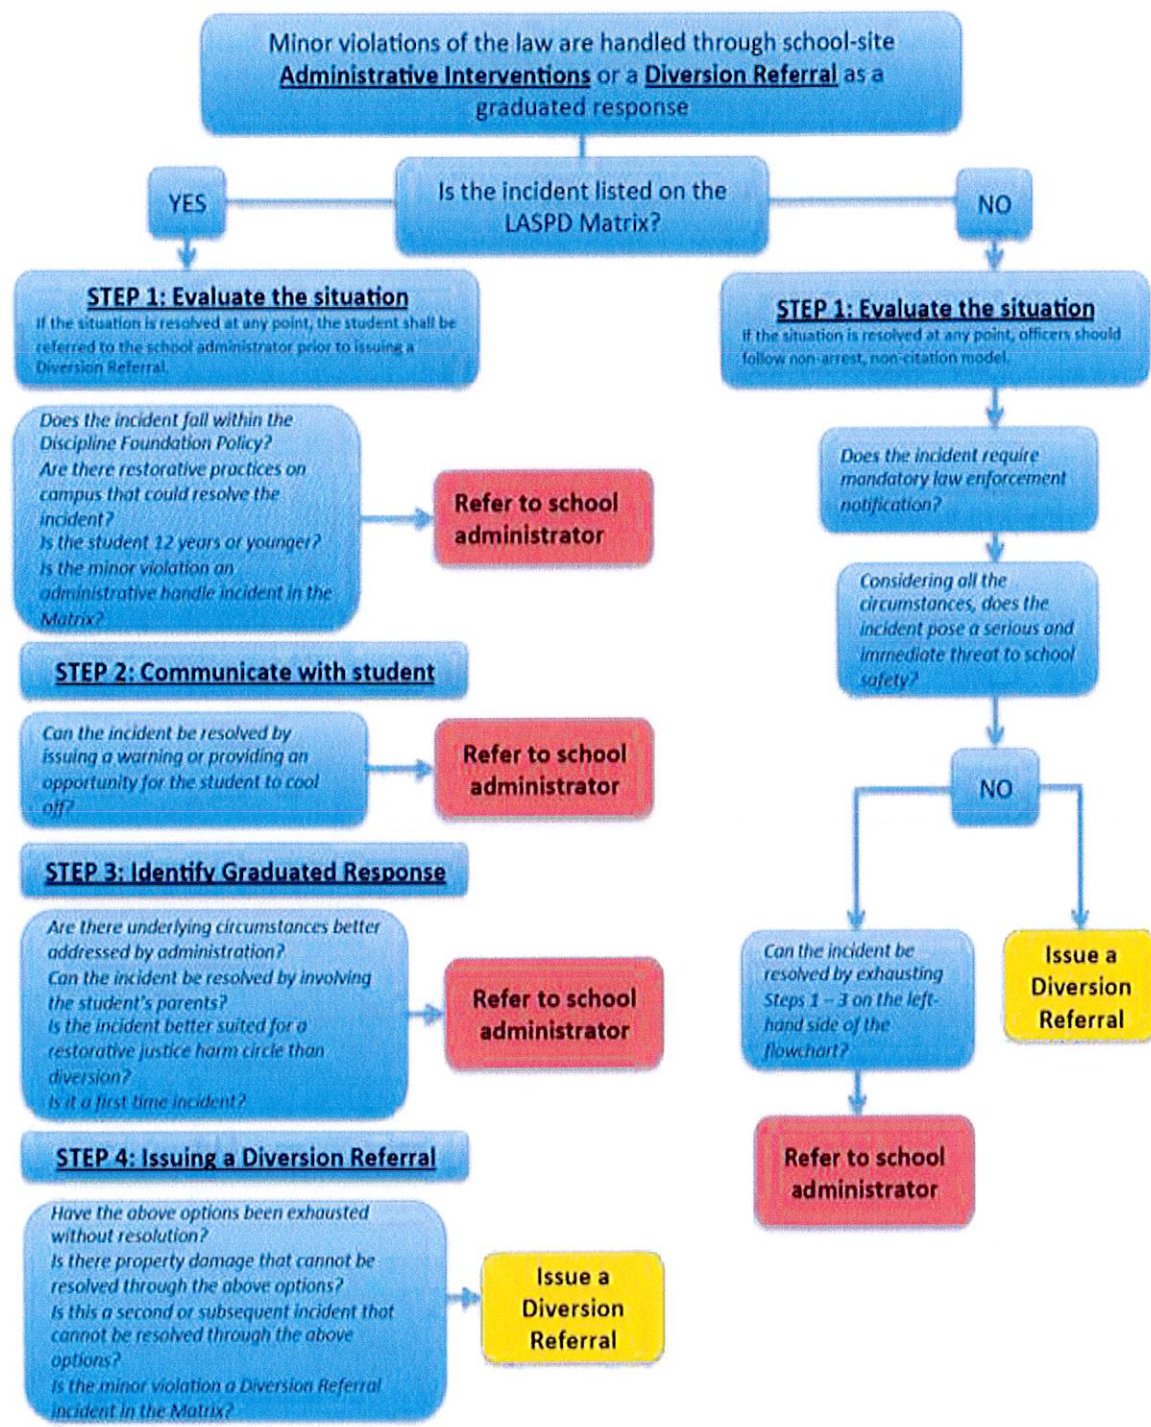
Minor violations of the law are handled through school-site Administrative Interventions or a Diversion Referral as a graduated response

Is the incident listed on the LASPD Matrix?

YES

NO

STEP 1: Evaluate the situation

If the situation is resolved at any point, the student shall be referred to the school administrator prior to issuing a Diversion Referral.

Does the incident fall within the Discipline Foundation Policy?
Are there restorative practices on campus that could resolve the incident?
Is the student 12 years or younger?
Is the minor violation an administrative handle incident in the Matrix?

Refer to school administrator

STEP 2: Communicate with student

Can the incident be resolved by issuing a warning or providing an opportunity for the student to cool off?

Refer to school administrator

STEP 3: Identify Graduated Response

Are there underlying circumstances better addressed by administration?
Can the incident be resolved by involving the student's parents?
Is the incident better suited for a restorative justice harm circle than diversion?
Is it a first time incident?

Refer to school administrator

STEP 4: Issuing a Diversion Referral

Have the above options been exhausted without resolution?
Is there property damage that cannot be resolved through the above options?
Is this a second or subsequent incident that cannot be resolved through the above options?
Is the minor violation a Diversion Referral incident in the Matrix?

Issue a Diversion Referral

STEP 1: Evaluate the situation

If the situation is resolved at any point, officers should follow non-arrest, non-citation model.

Does the incident require mandatory law enforcement notification?

Considering all the circumstances, does the incident pose a serious and immediate threat to school safety?

NO

Can the incident be resolved by exhausting Steps 1 – 3 on the left-hand side of the flowchart?

Issue a Diversion Referral

Refer to school administrator